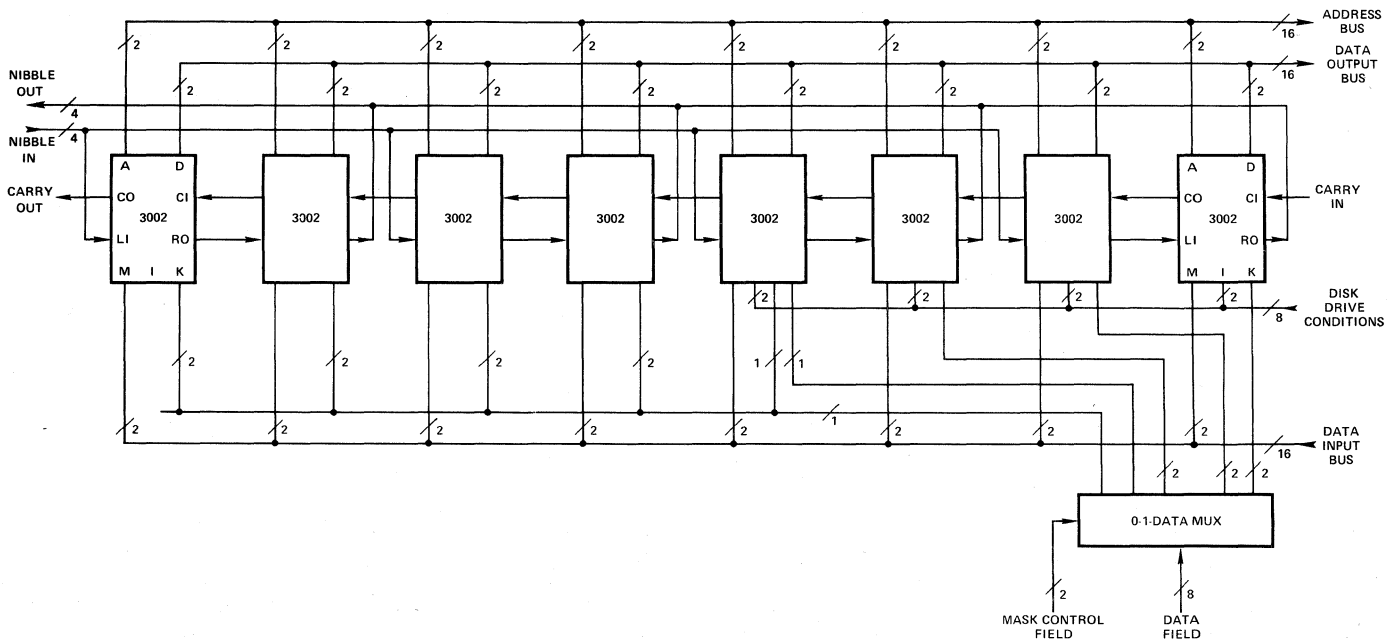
ADDRESS BUS
16
DATA OUTPUT BUS
16
NIBBLE OUT
4
NIBBLE IN
4
2
2
2
2
2
2
2
2
2
2
2
2
2
2
2
2
A
D
CO
3002
CI
LI
RO
M
I
K
CARRY OUT
3002
3002
3002
3002
3002
3002
A
D
CO
3002
CI
LI
RO
M
I
K
CARRY IN
2
2
2
2
DISK DRIVE CONDITIONS
8
2
2
2
2
2
1
1
1
2
2
2
2
2
2
2
2
DATA INPUT BUS
16
2
2
2
0·1·DATA MUX
2
MASK CONTROL FIELD
8
DATA FIELD